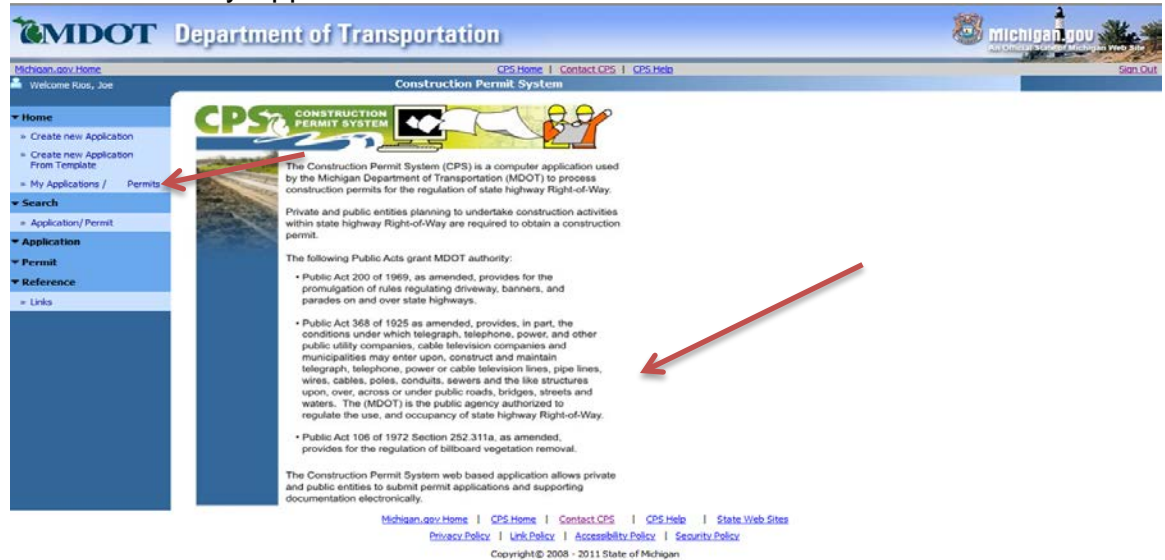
MDOT Department of Transportation

Michigan.gov An Official State of Michigan Web Site

Michigan.gov Home | CPS Home | Contact CPS | CPS Help | Sign Out

Welcome Rios, Joe

Construction Permit System

▾ Home
» Create new Application
» Create new Application From Template
» My Applications / Permits
▾ Search
» Application/ Permit
▾ Application
▾ Permit
▾ Reference
» Links

CPS CONSTRUCTION PERMIT SYSTEM

The Construction Permit System (CPS) is a computer application used by the Michigan Department of Transportation (MDOT) to process construction permits for the regulation of state highway Right-of-Way.

Private and public entities planning to undertake construction activities within state highway Right-of-Way are required to obtain a construction permit.

The following Public Acts grant MDOT authority:

• Public Act 200 of 1969, as amended, provides for the promulgation of rules regulating driveway, banners, and parades on and over state highways.

• Public Act 368 of 1925 as amended, provides, in part, the conditions under which telegraph, telephone, power, and other public utility companies, cable television companies and municipalities may enter upon, construct and maintain telegraph, telephone, power or cable television lines, pipe lines, wires, cables, poles, conduits, sewers and the like structures upon, over, across or under public roads, bridges, streets and waters. The (MDOT) is the public agency authorized to regulate the use, and occupancy of state highway Right-of-Way.

• Public Act 106 of 1972 Section 252.311a, as amended, provides for the regulation of billboard vegetation removal.

The Construction Permit System web based application allows private and public entities to submit permit applications and supporting documentation electronically.

Michigan.gov Home | CPS Home | Contact CPS | CPS Help | State Web Sites
Privacy Policy | Link Policy | Accessibility Policy | Security Policy
Copyright© 2008 - 2011 State of Michigan